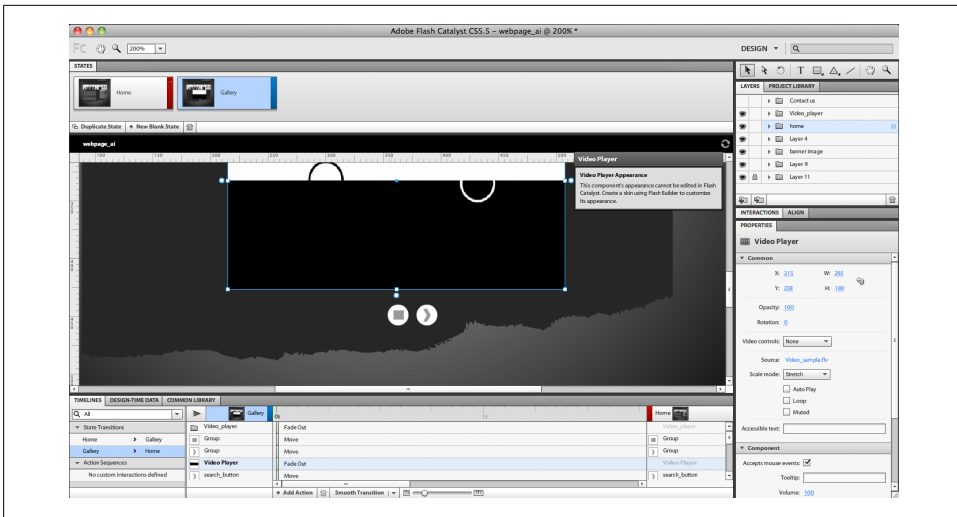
Adobe Flash Catalyst CS5.5 – webpage_ai @ 200% *

FC 200%

DESIGN

STATES

Home

Gallery

Duplicate State New Blank State

webpage_ai

Video Player

Video Player Appearance

This component's appearance cannot be edited in Flash Catalyst. Create a skin using Flash Builder to customize its appearance.

LAYERS PROJECT LIBRARY

Contact us

Video_player

home

Layer 4

banner image

Layer 9

Layer 11

INTERACTIONS ALIGN

PROPERTIES

Video Player

Common

X: 215 W: 393

Y: 238 H: 189

Opacity: 100

Rotation: 0

Video controls: None

Source: Video_sample.flv

Scale mode: Stretch

Auto Play

Loop

Muted

Accessible text:

Component

Accepts mouse events:

Tooltip:

Volume: 100

TIMELINES DESIGN-TIME DATA COMMON LIBRARY

All

State Transitions

Home Gallery

Gallery Home

Action Sequences

No custom interactions defined

Gallery

Video_player

Group

Group

Video Player

search_button

0s

1s

Fade Out

Move

Move

Fade Out

Move

Home

Video_player

Group

Group

Video Player

search_button

Add Action

Smooth Transition